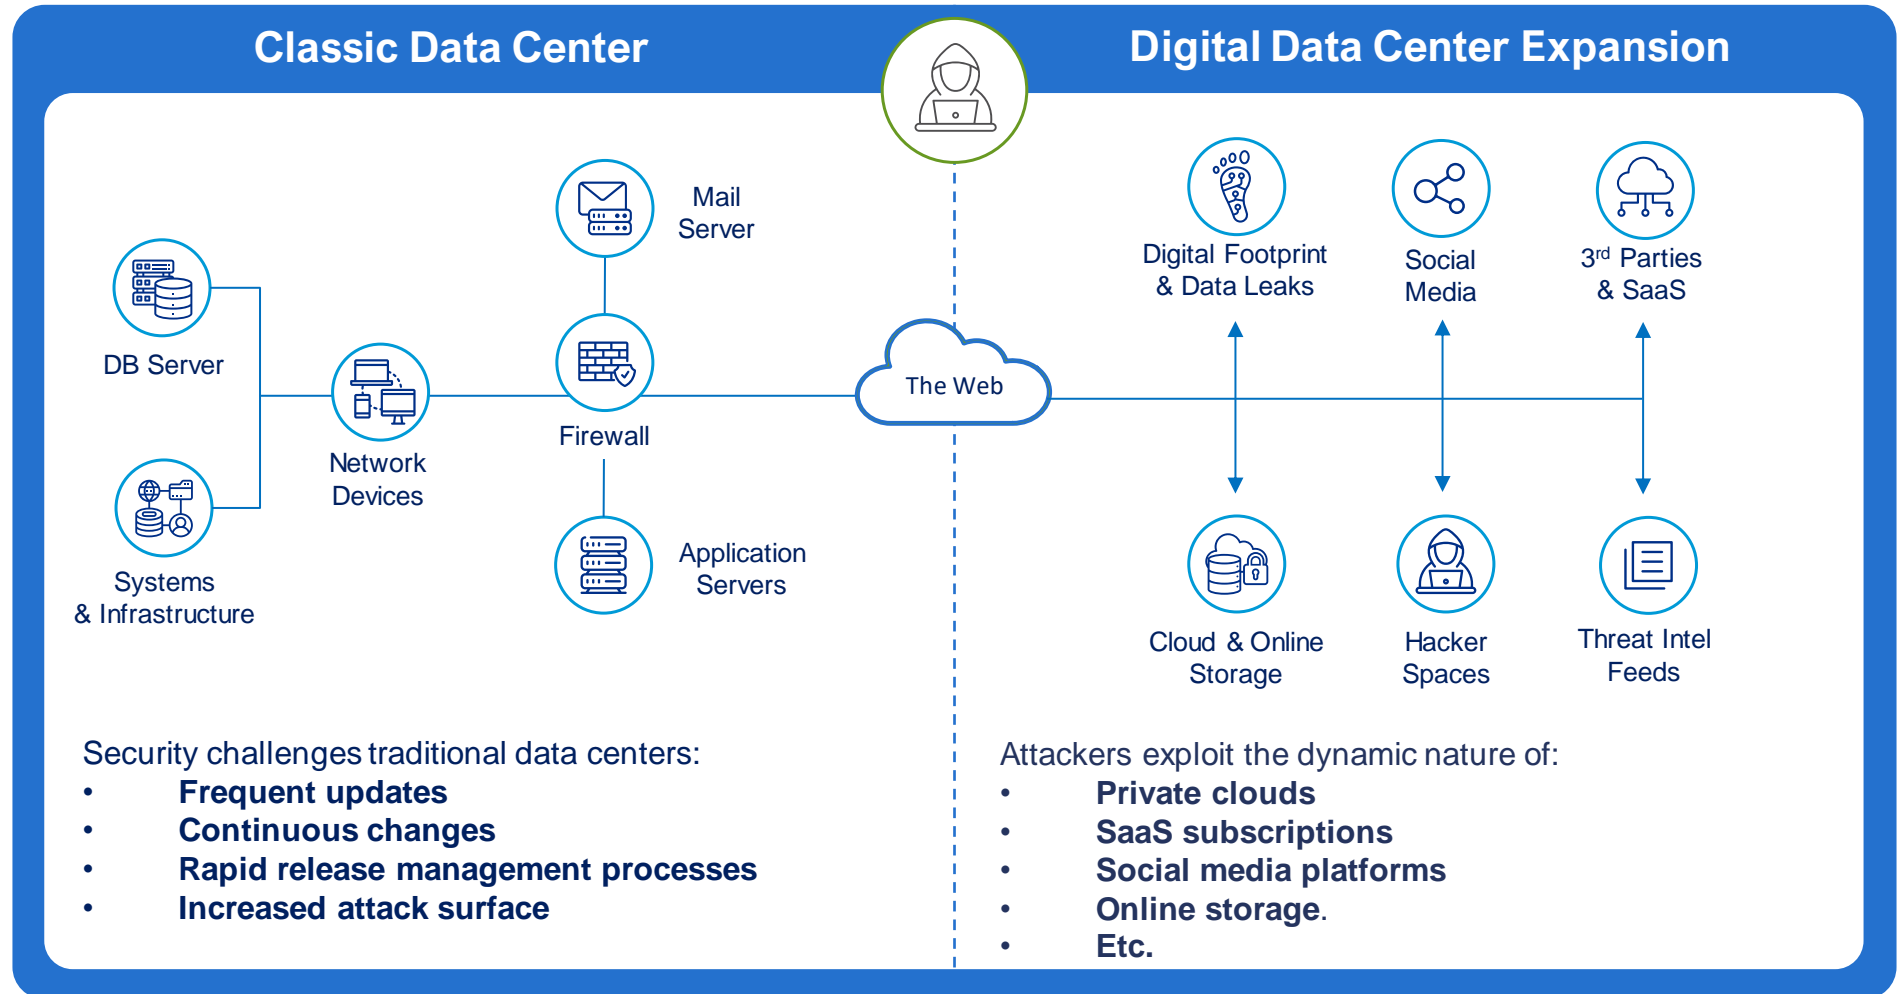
Classic Data Center

Digital Data Center Expansion

Mail Server

DB Server

Network Devices

Firewall

Systems & Infrastructure

Application Servers

The Web

Digital Footprint & Data Leaks

Social Media

3$^{rd}$ Parties & SaaS

Cloud & Online Storage

Hacker Spaces

Threat Intel Feeds

Security challenges traditional data centers:
• Frequent updates
• Continuous changes
• Rapid release management processes
• Increased attack surface

Attackers exploit the dynamic nature of:
• Private clouds
• SaaS subscriptions
• Social media platforms
• Online storage.
• Etc.